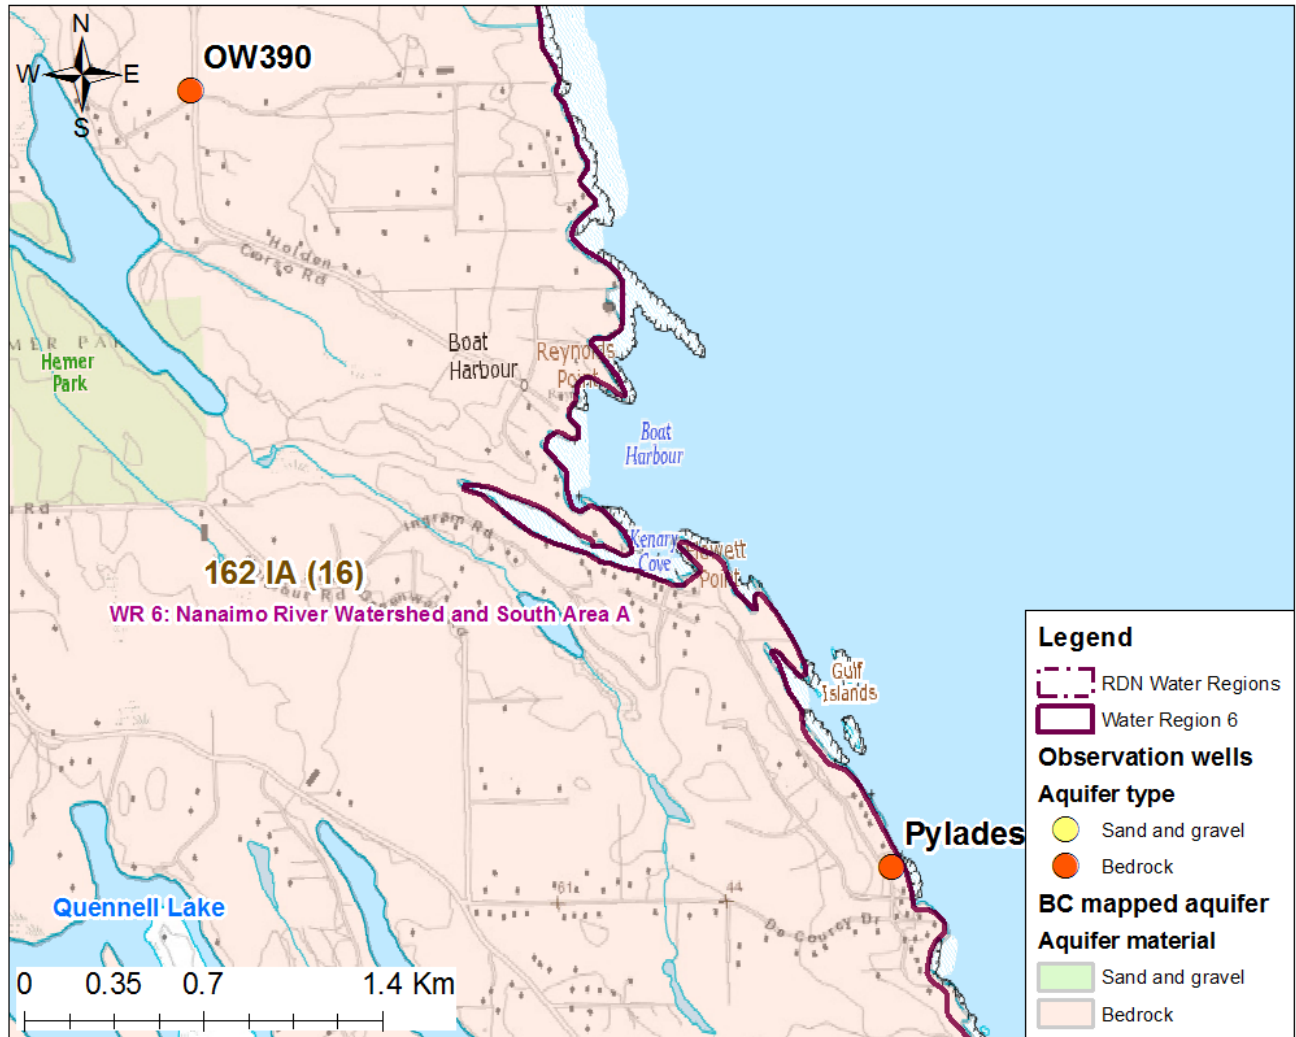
N
W
E
S
OW390
Holden Corso Rd
MER PA
Hemer Park
Boat Harbour
Reynolds Point
Boat Harbour
Kenary Cove
Hewett Point
Rd
Ingram Rd
162 IA (16)
WR 6: Nanaimo River Watershed and South Area A
Gulf Islands
Pylades
Quennell Lake
De Courcy Dr
61
44
0 0.35 0.7 1.4 Km
Legend
RDN Water Regions
Water Region 6
Observation wells
Aquifer type
Sand and gravel
Bedrock
BC mapped aquifer
Aquifer material
Sand and gravel
Bedrock